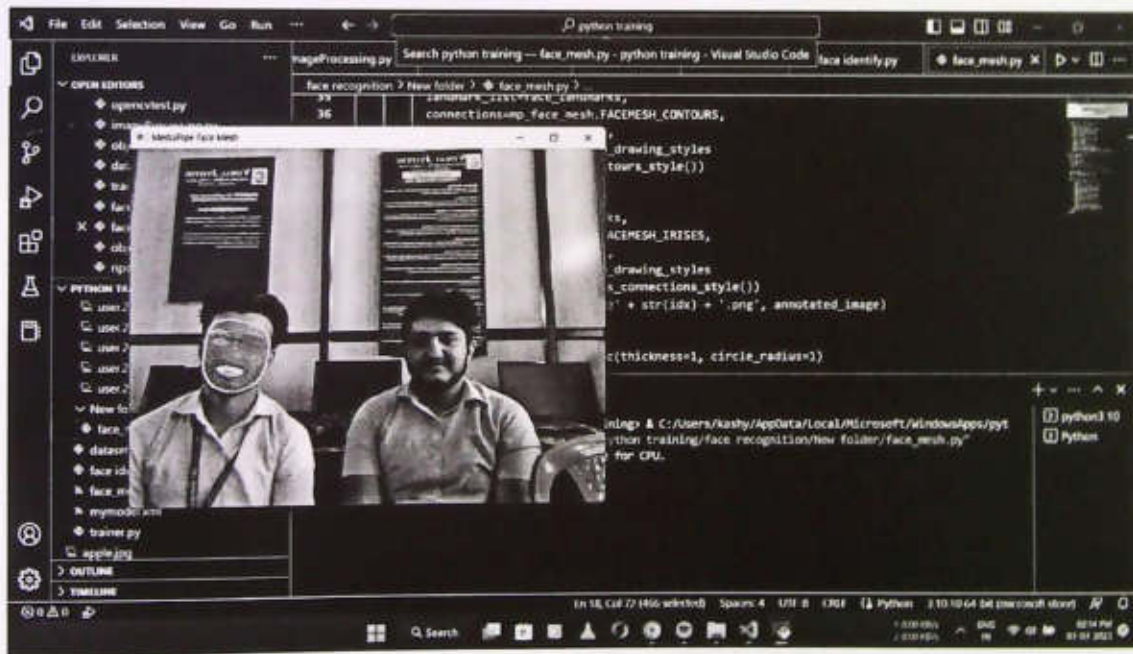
File Edit Selection View Go Run ···

python training

Search python training — face_mesh.py - python training - Visual Studio Code

EXPLORER ···
OPEN EDITORS
opencvtest.py
ima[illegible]
ob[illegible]
da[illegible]
tra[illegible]
fac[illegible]
× fac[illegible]
ob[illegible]
np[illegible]
PYTHON TR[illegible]
user.2
user.2
user.2
user.2
user.2
New fo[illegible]
face_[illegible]
datase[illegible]
face id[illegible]
face_m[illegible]
mymodel.xml
trainer.py
apple.jpg
OUTLINE
TIMELINE

mageProcessing.py face identify.py face_mesh.py ×

face recognition > New folder > face_mesh.py > ...

35 landmark_list=face_landmarks,
36 connections=mp_face_mesh.FACEMESH_CONTOURS,

_drawing_styles
tours_style())

s,
ACEMESH_IRISES,

_drawing_styles
s_connections_style())
' + str(idx) + '.png', annotated_image)

c(thickness=1, circle_radius=1)

MediaPipe Face Mesh

ining> & C:/Users/kashy/AppData/Local/Microsoft/WindowsApps/pyt
ython training/face recognition/New folder/face_mesh.py"
for CPU.

python3.10
Python

Ln 58, Col 72 (466 selected) Spaces: 4 UTF-8 CRLF Python 3.10.10 64-bit (microsoft store)

Search

ENG IN 02:14 PM 07-07-2023